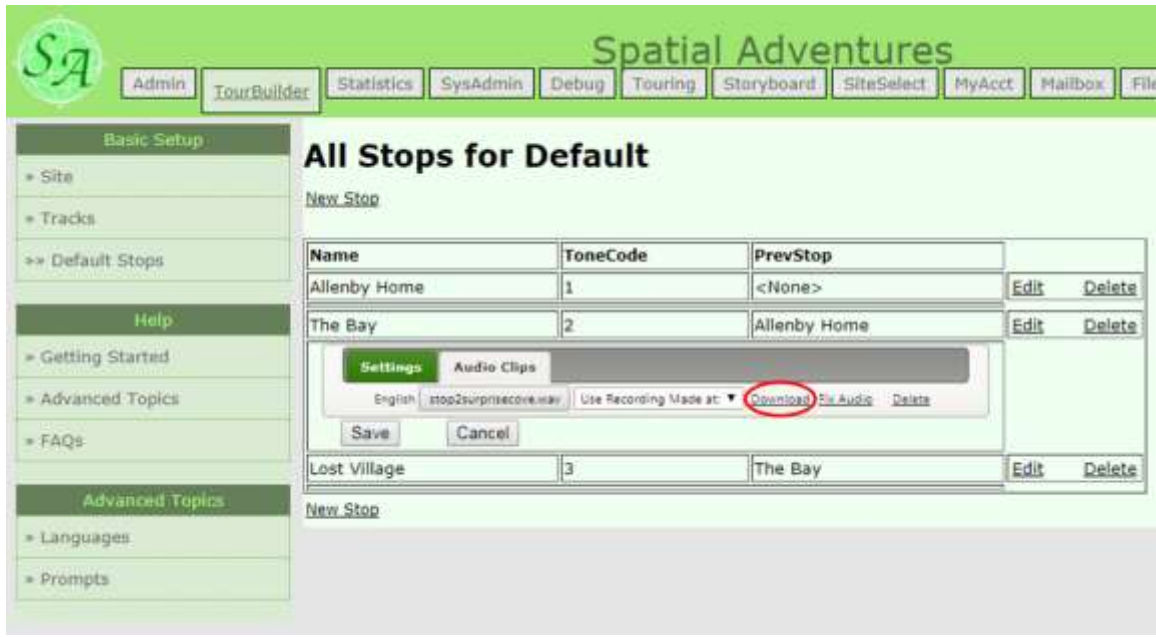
SA

Spatial Adventures

Admin TourBuilder Statistics SysAdmin Debug Touring Storyboard SiteSelect MyAcct Mailbox File

Basic Setup
» Site
» Tracks
»» Default Stops

Help
» Getting Started
» Advanced Topics
» FAQs

Advanced Topics
» Languages
» Prompts

All Stops for Default

New Stop

| Name | ToneCode | PrevStop | | |
|---|---|---|---|---|
| Allenby Home | 1 | <None> | Edit | Delete |
| The Bay | 2 | Allenby Home | Edit | Delete |
| Lost Village | 3 | The Bay | Edit | Delete |

Settings Audio Clips
English stop2surprisecove.wav Use Recording Made at: ▼ Download Fix Audio Delete
Save Cancel

New Stop